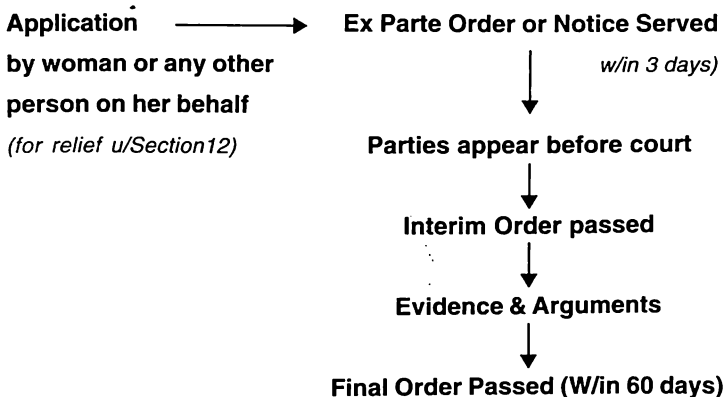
Application by woman or any other person on her behalf
(for relief u/Section12)

Ex Parte Order or Notice Served
w/in 3 days)

Parties appear before court

Interim Order passed

Evidence & Arguments

Final Order Passed (W/in 60 days)